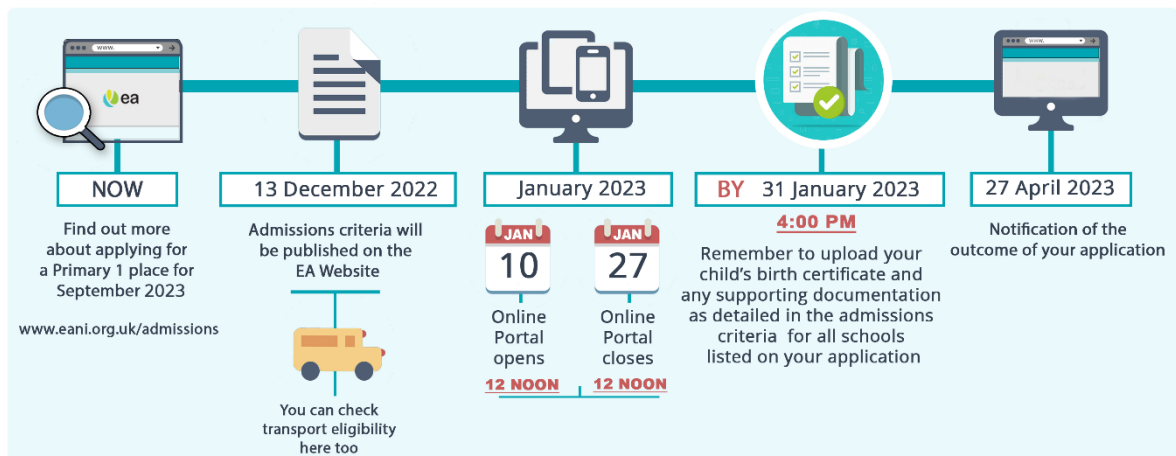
www.

ea

NOW

Find out more about applying for a Primary 1 place for September 2023

www.eani.org.uk/admissions

13 December 2022

Admissions criteria will be published on the EA Website

You can check transport eligibility here too

January 2023

JAN 10

Online Portal opens

12 NOON

JAN 27

Online Portal closes

12 NOON

BY 31 January 2023

4:00 PM

Remember to upload your child's birth certificate and any supporting documentation as detailed in the admissions criteria for all schools listed on your application

www.

27 April 2023

Notification of the outcome of your application